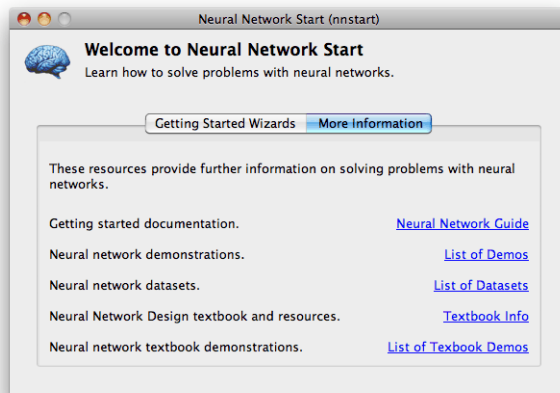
Neural Network Start (nnstart)

Welcome to Neural Network Start

Learn how to solve problems with neural networks.

Getting Started Wizards | More Information

These resources provide further information on solving problems with neural networks.

Getting started documentation. Neural Network Guide

Neural network demonstrations. List of Demos

Neural network datasets. List of Datasets

Neural Network Design textbook and resources. Textbook Info

Neural network textbook demonstrations. List of Texbook Demos